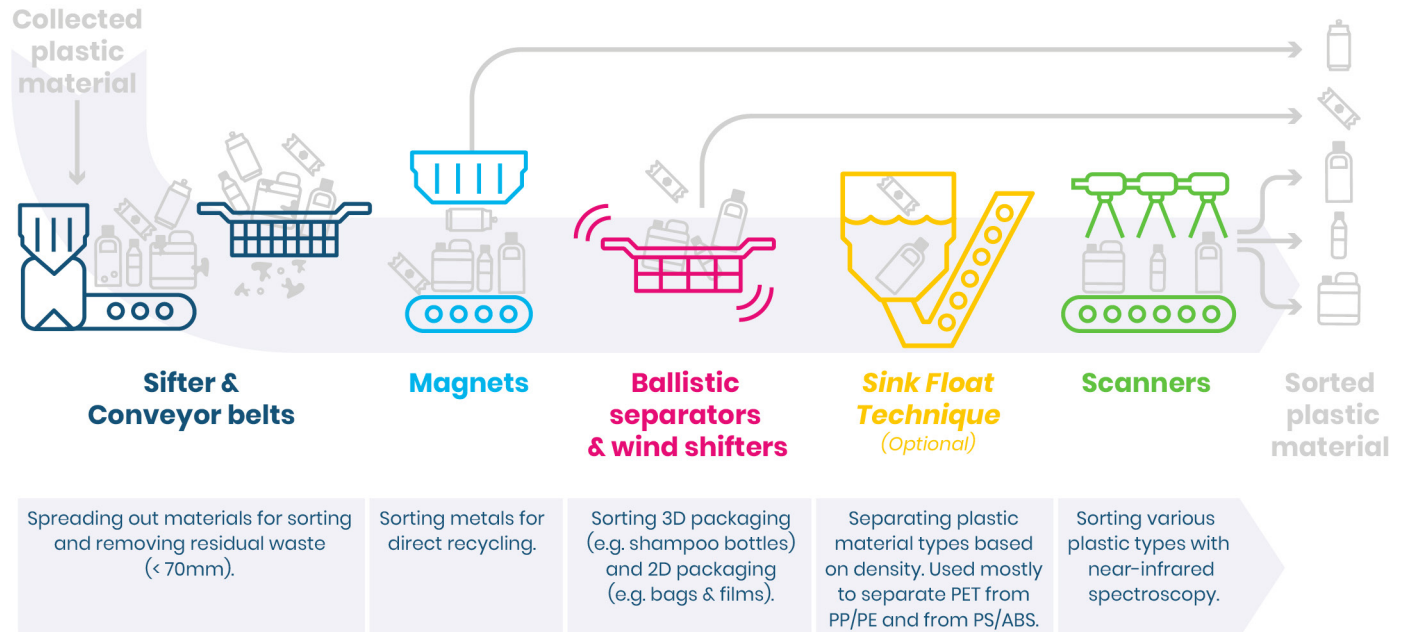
Collected plastic material

Sifter & Conveyor belts

Magnets

Ballistic separators & wind shifters

Sink Float Technique
(Optional)

Scanners

Sorted plastic material

Spreading out materials for sorting and removing residual waste (< 70mm).

Sorting metals for direct recycling.

Sorting 3D packaging (e.g. shampoo bottles) and 2D packaging (e.g. bags & films).

Separating plastic material types based on density. Used mostly to separate PET from PP/PE and from PS/ABS.

Sorting various plastic types with near-infrared spectroscopy.